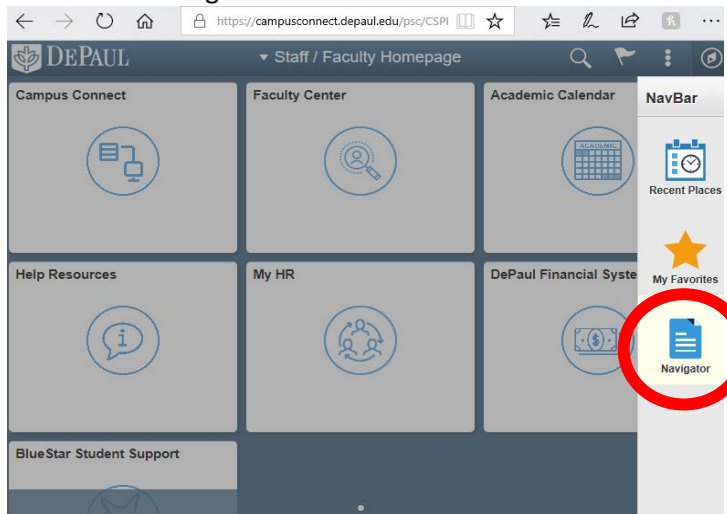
https://campusconnect.depaul.edu/psc/CSPI

DEPAUL

Staff / Faculty Homepage

Campus Connect

Faculty Center

Academic Calendar

ACADEMIC

NavBar

Recent Places

Help Resources

My HR

DePaul Financial Syste

My Favorites

Navigator

BlueStar Student Support